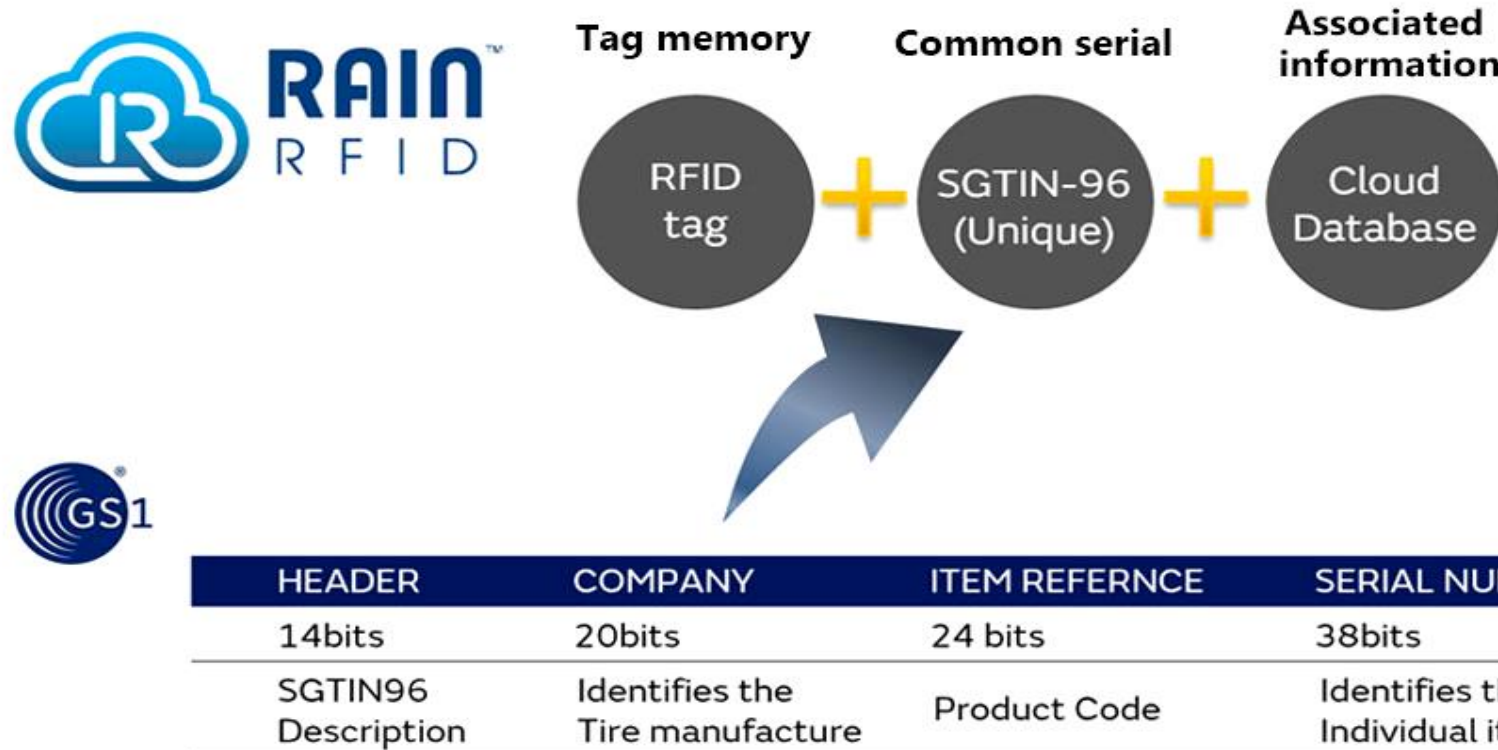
RAIN™ RFID

Tag memory

Common serial

Associated information

RFID tag

SGTIN-96 (Unique)

Cloud Database

GS1®

| HEADER | COMPANY | ITEM REFERNCE | SERIAL NU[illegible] |
|---|---|---|---|
| 14bits | 20bits | 24 bits | 38bits |
| SGTIN96 Description | Identifies the Tire manufacture | Product Code | Identifies t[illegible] Individual i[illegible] |